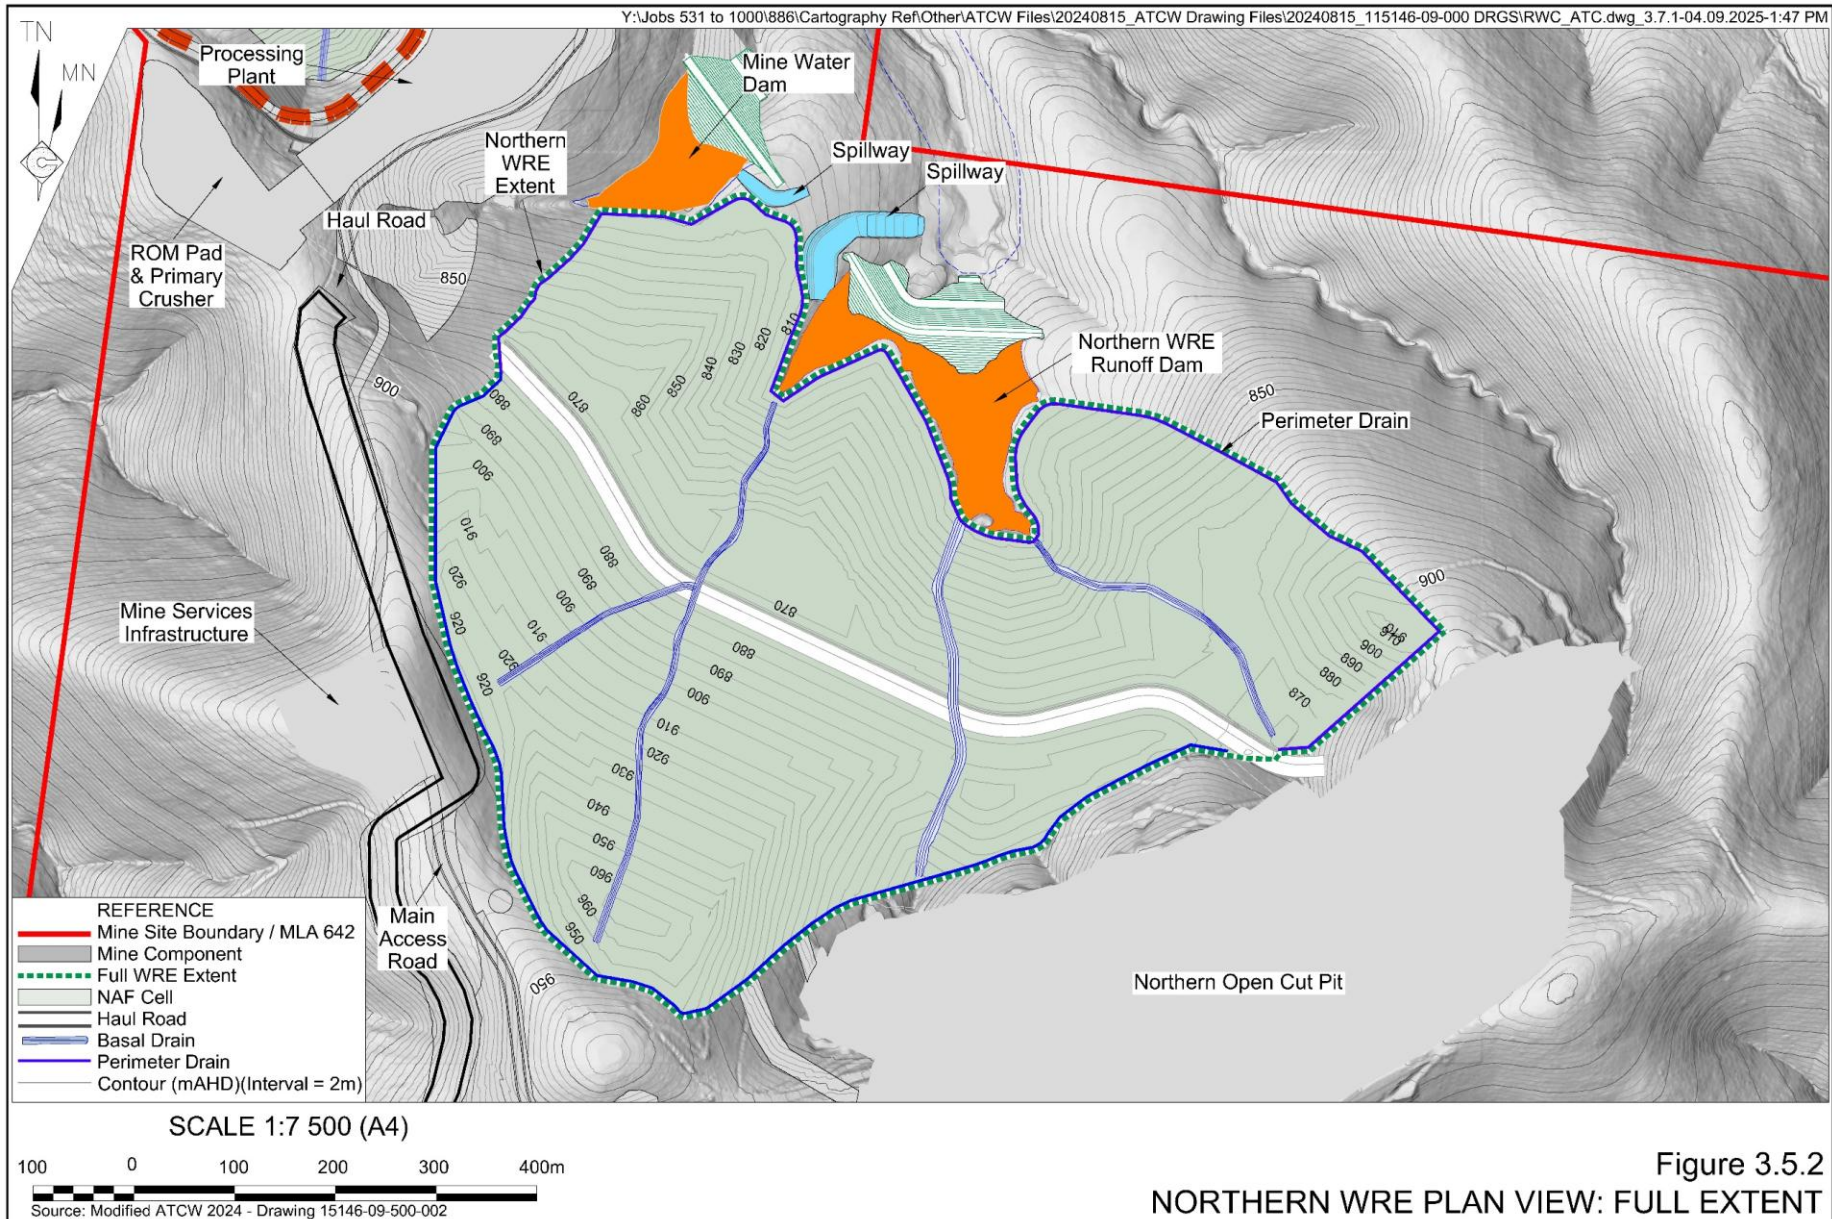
Y:\Jobs 531 to 1000\886\Cartography Ref\Other\ATCW Files\20240815_ATCW Drawing Files\20240815_115146-09-000 DRGS\RWC_ATC.dwg_3.7.1-04.09.2025-1:47 PM

TN
MN

Processing Plant
Mine Water Dam
Northern WRE Extent
Spillway
Spillway
Haul Road
ROM Pad & Primary Crusher
850
900
Northern WRE Runoff Dam
850
Perimeter Drain
Mine Services Infrastructure
Main Access Road
Northern Open Cut Pit
900

880 890 900 910 920 920 920 920 870 860 850 840 830 820 810 880 890 900 910 920 870 880 890 900 910 920 930 940 950 960 960 950 950 870 880 890 900 910 910

REFERENCE
Mine Site Boundary / MLA 642
Mine Component
Full WRE Extent
NAF Cell
Haul Road
Basal Drain
Perimeter Drain
Contour (mAHD)(Interval = 2m)

SCALE 1:7 500 (A4)
100 0 100 200 300 400m
Source: Modified ATCW 2024 - Drawing 15146-09-500-002

Figure 3.5.2
NORTHERN WRE PLAN VIEW: FULL EXTENT